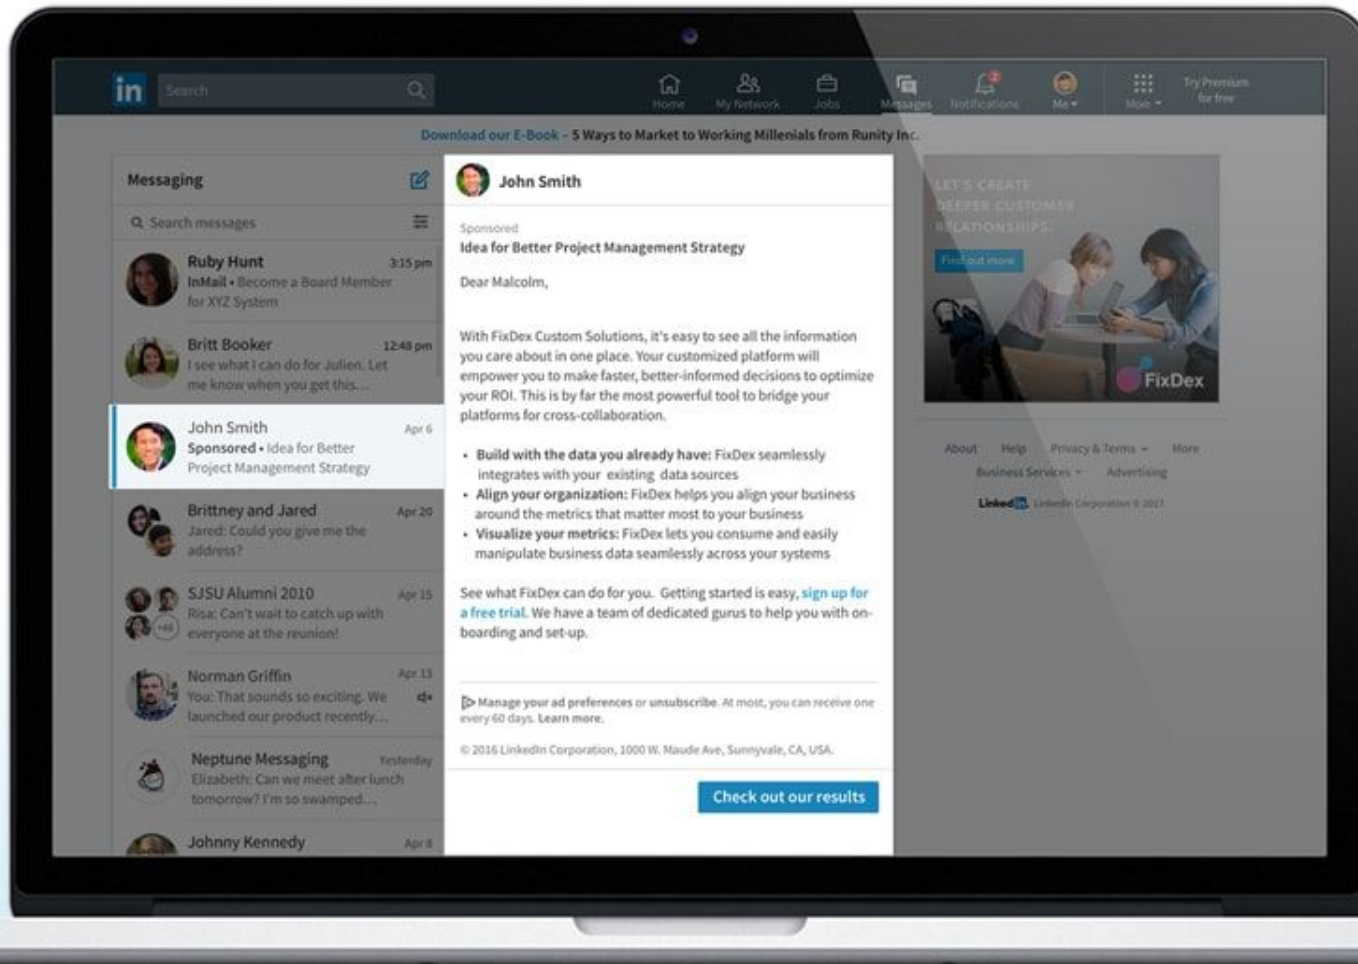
in Search

Home My Network Jobs Messages Notifications Me More Try Premium for free

Download our E-Book - 5 Ways to Market to Working Millenials from Runity Inc.

Messaging

Search messages

Ruby Hunt 3:15 pm
InMail • Become a Board Member for XYZ System

Britt Booker 12:48 pm
I see what I can do for Julien. Let me know when you get this...

John Smith Apr 6
Sponsored • Idea for Better Project Management Strategy

Brittney and Jared Apr 20
Jared: Could you give me the address?

SJSU Alumni 2010 Apr 15
Risa: Can't wait to catch up with everyone at the reunion!

Norman Griffin Apr 13
You: That sounds so exciting. We launched our product recently...

Neptune Messaging Yesterday
Elizabeth: Can we meet after lunch tomorrow? I'm so swamped...

Johnny Kennedy Apr 8

John Smith

Sponsored
Idea for Better Project Management Strategy

Dear Malcolm,

With FixDex Custom Solutions, it's easy to see all the information you care about in one place. Your customized platform will empower you to make faster, better-informed decisions to optimize your ROI. This is by far the most powerful tool to bridge your platforms for cross-collaboration.

• **Build with the data you already have:** FixDex seamlessly integrates with your existing data sources
• **Align your organization:** FixDex helps you align your business around the metrics that matter most to your business
• **Visualize your metrics:** FixDex lets you consume and easily manipulate business data seamlessly across your systems

See what FixDex can do for you. Getting started is easy, sign up for a free trial. We have a team of dedicated gurus to help you with on-boarding and set-up.

Manage your ad preferences or unsubscribe. At most, you can receive one every 60 days. Learn more.

© 2016 LinkedIn Corporation, 1000 W. Maude Ave, Sunnyvale, CA, USA.

Check out our results

LET'S CREATE DEEPER CUSTOMER RELATIONSHIPS.
Find out more
FixDex

About Help Privacy & Terms More
Business Services Advertising
LinkedIn LinkedIn Corporation © 2017